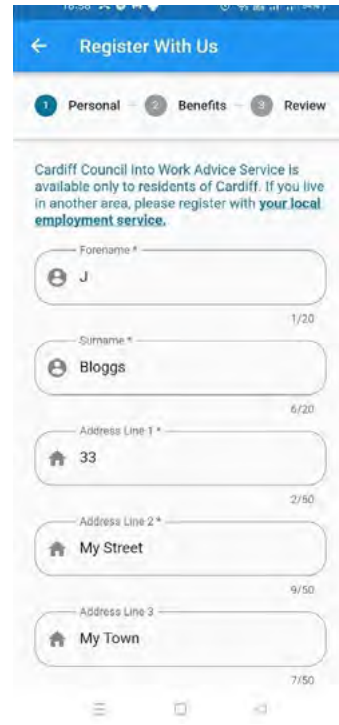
Register With Us

1 Personal 2 Benefits 3 Review

Cardiff Council Into Work Advice Service is available only to residents of Cardiff. If you live in another area, please register with **your local employment service.**

Forename *
J
1/20

Surname *
Bloggs
6/20

Address Line 1 *
33
2/50

Address Line 2 *
My Street
9/50

Address Line 3
My Town
7/50